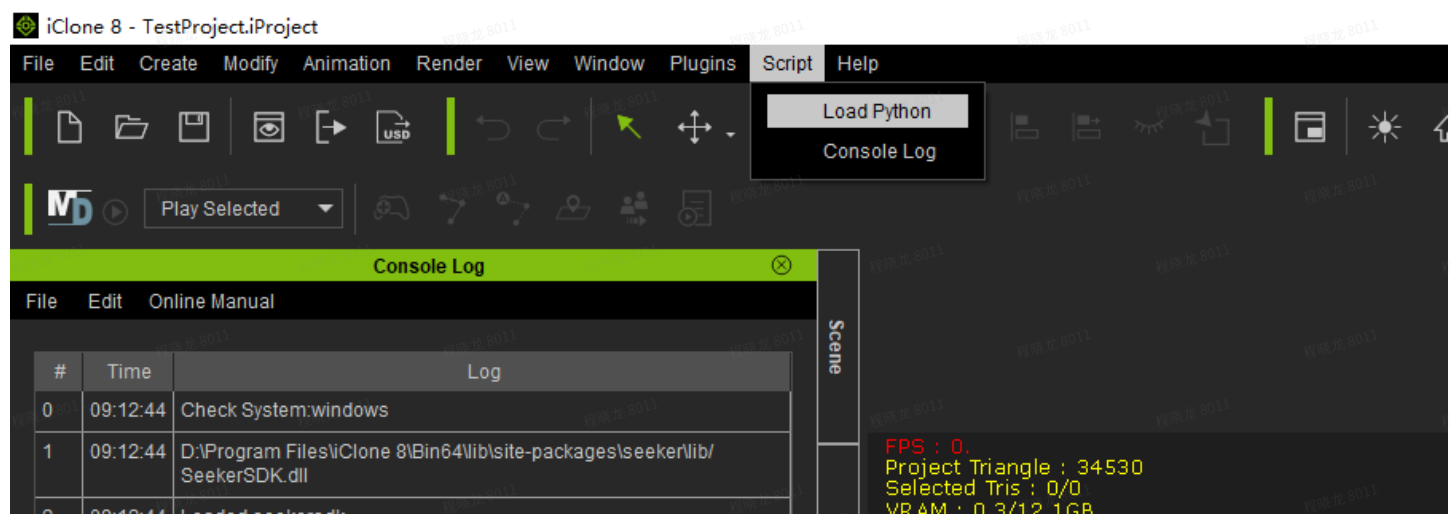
iClone 8 - TestProject.iProject

File Edit Create Modify Animation Render View Window Plugins Script Help

Load Python
Console Log

USD

Play Selected

Console Log

File Edit Online Manual

Scene

| # | Time | Log |
|---|---|---|
| 0 | 09:12:44 | Check System:windows |
| 1 | 09:12:44 | D:\Program Files\iClone 8\Bin64\lib\site-packages\seeker\lib/SeekerSDK.dll |
| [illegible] | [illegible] | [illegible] |

FPS : 0.
Project Triangle : 34530
Selected Tris : 0/0
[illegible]